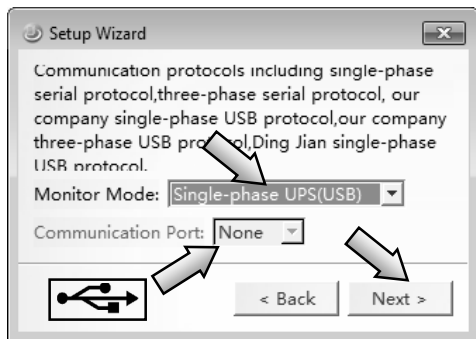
Setup Wizard

Communication protocols including single-phase serial protocol,three-phase serial protocol, our company single-phase USB protocol,our company three-phase USB pro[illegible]ol,Ding Jian single-phase USB protocol.

Monitor Mode: Single-phase UPS(USB)

Communication Port: None

< Back Next >